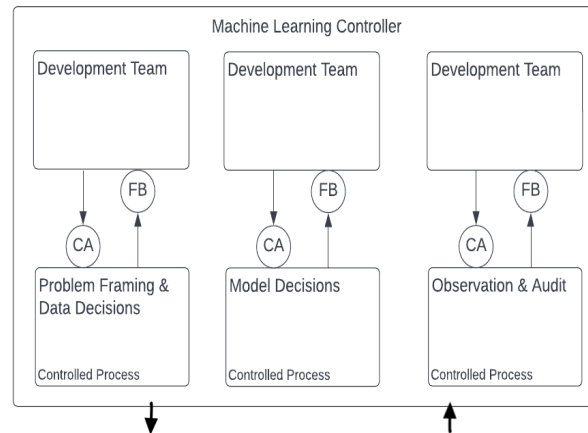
Machine Learning Controller

Development Team

FB

CA

Problem Framing & Data Decisions

Controlled Process

Development Team

FB

CA

Model Decisions

Controlled Process

Development Team

FB

CA

Observation & Audit

Controlled Process